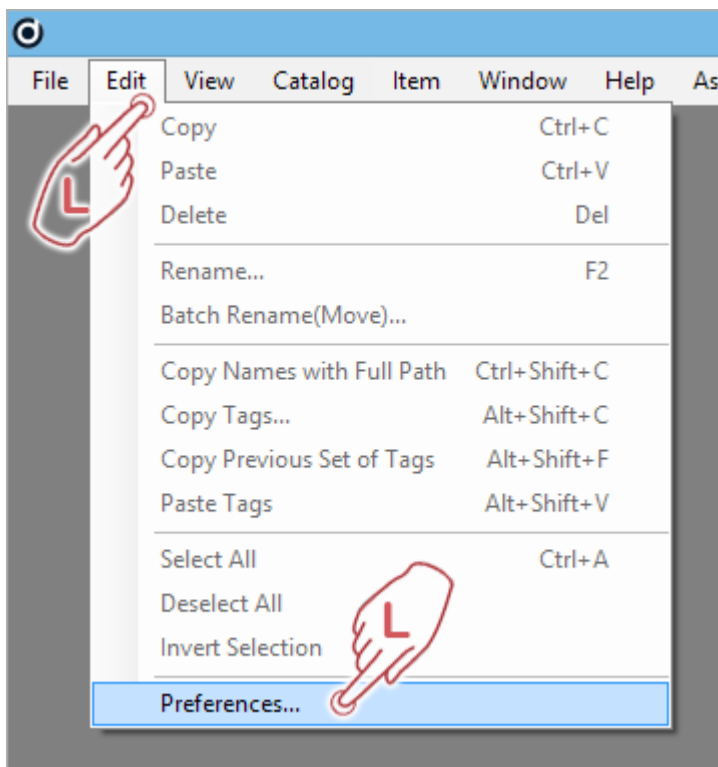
File Edit View Catalog Item Window Help As

L

Copy Ctrl+C
Paste Ctrl+V
Delete Del

Rename... F2
Batch Rename(Move)...

Copy Names with Full Path Ctrl+Shift+C
Copy Tags... Alt+Shift+C
Copy Previous Set of Tags Alt+Shift+F
Paste Tags Alt+Shift+V

Select All Ctrl+A
Deselect All
Invert Selection

L

Preferences...